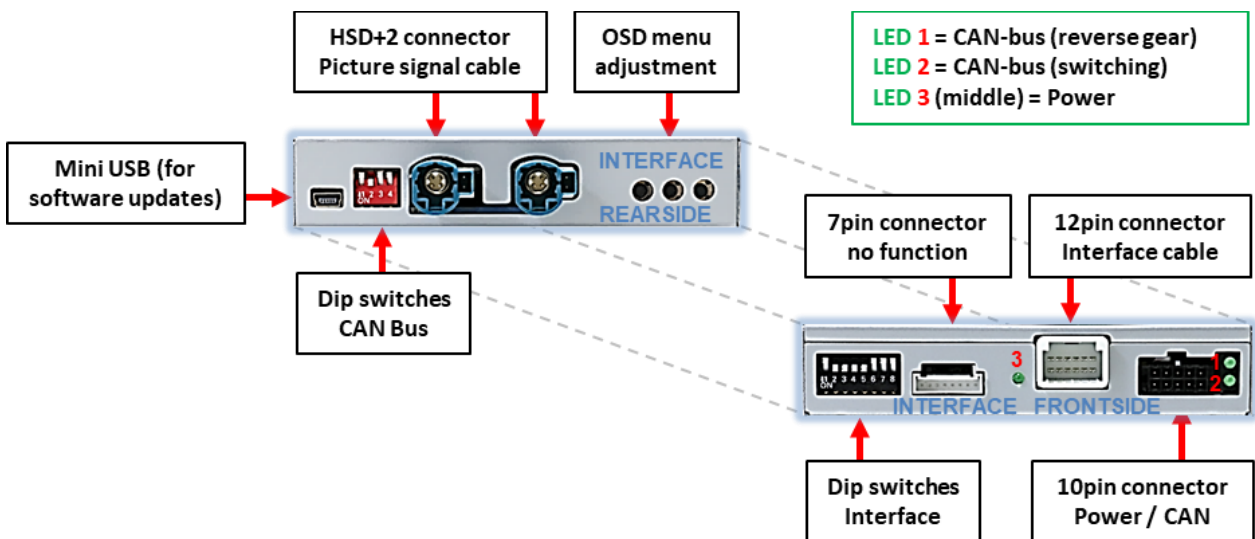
HSD+2 connector
Picture signal cable

OSD menu
adjustment

LED 1 = CAN-bus (reverse gear)
LED 2 = CAN-bus (switching)
LED 3 (middle) = Power

Mini USB (for
software updates)

ON 1 2 3 4

INTERFACE
REARSIDE

Dip switches
CAN Bus

7pin connector
no function

12pin connector
Interface cable

ON 1 2 3 4 5 6 7 8

3

1
2

INTERFACE FRONTSIDE

Dip switches
Interface

10pin connector
Power / CAN